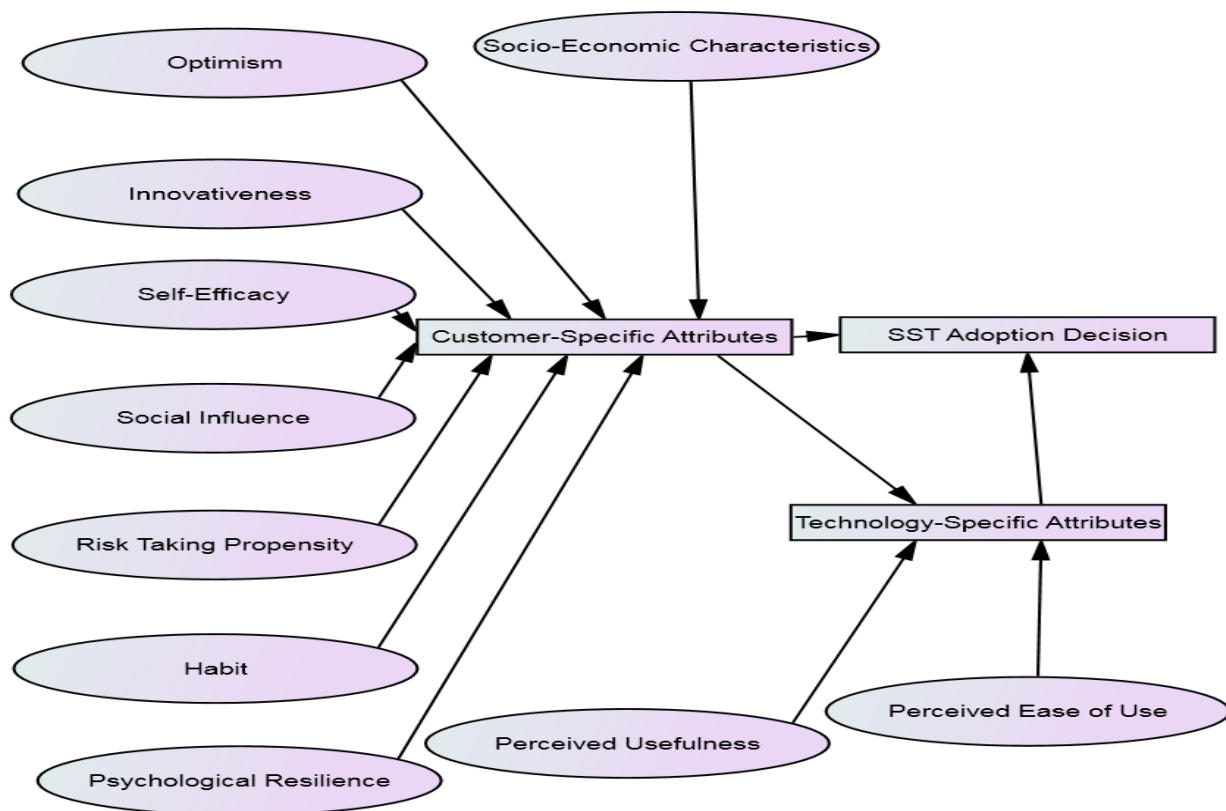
Optimism

Socio-Economic Characteristics

Innovativeness

Self-Efficacy

Customer-Specific Attributes

SST Adoption Decision

Social Influence

Risk Taking Propensity

Technology-Specific Attributes

Habit

Perceived Ease of Use

Perceived Usefulness

Psychological Resilience